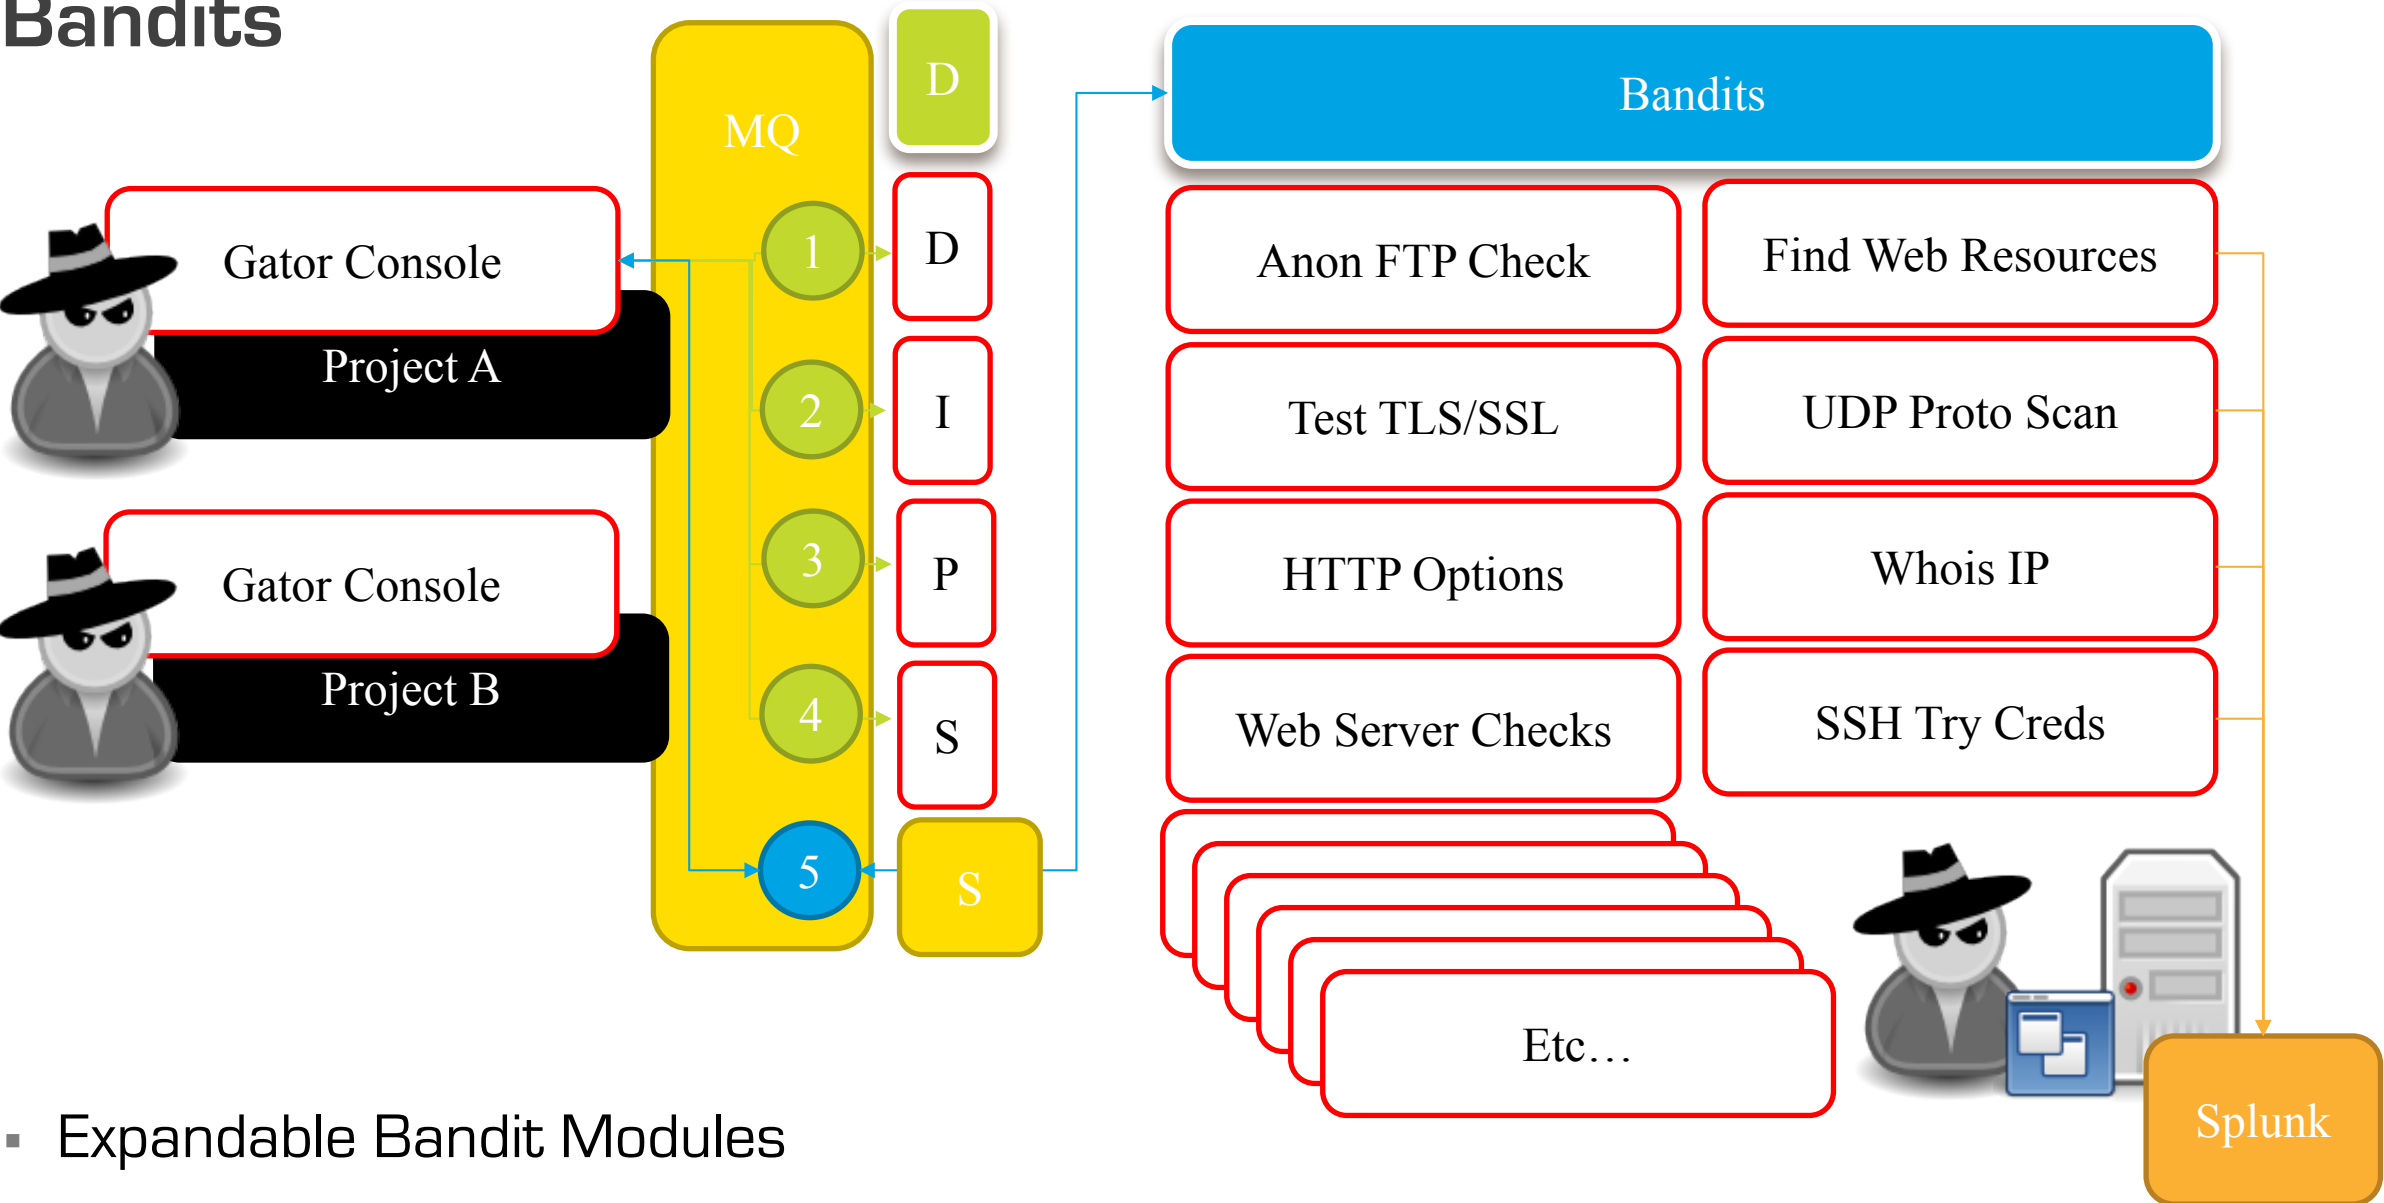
Bandits

MQ

D

Gator Console

Project A

1

D

2

I

Gator Console

Project B

3

P

4

S

5

S

Bandits

Anon FTP Check

Find Web Resources

Test TLS/SSL

UDP Proto Scan

HTTP Options

Whois IP

Web Server Checks

SSH Try Creds

Etc…

Splunk

▪ Expandable Bandit Modules